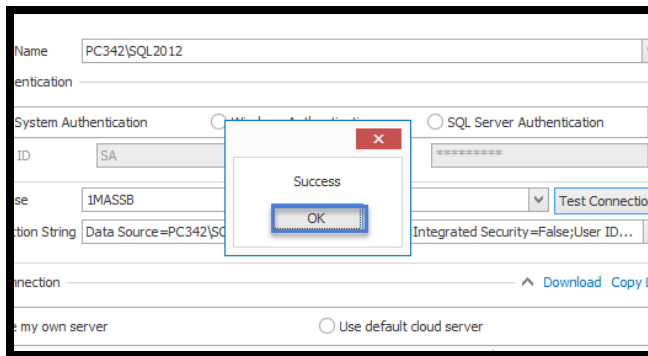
Name PC342\SQL2012

entication

System Authentication

Windows Authentication

SQL Server Authentication

ID SA

*********

se 1MASSB

Test Connection

ction String Data Source=PC342\SQ

Integrated Security=False;User ID...

nnection

Download Copy L

e my own server

Use default cloud server

Success

OK